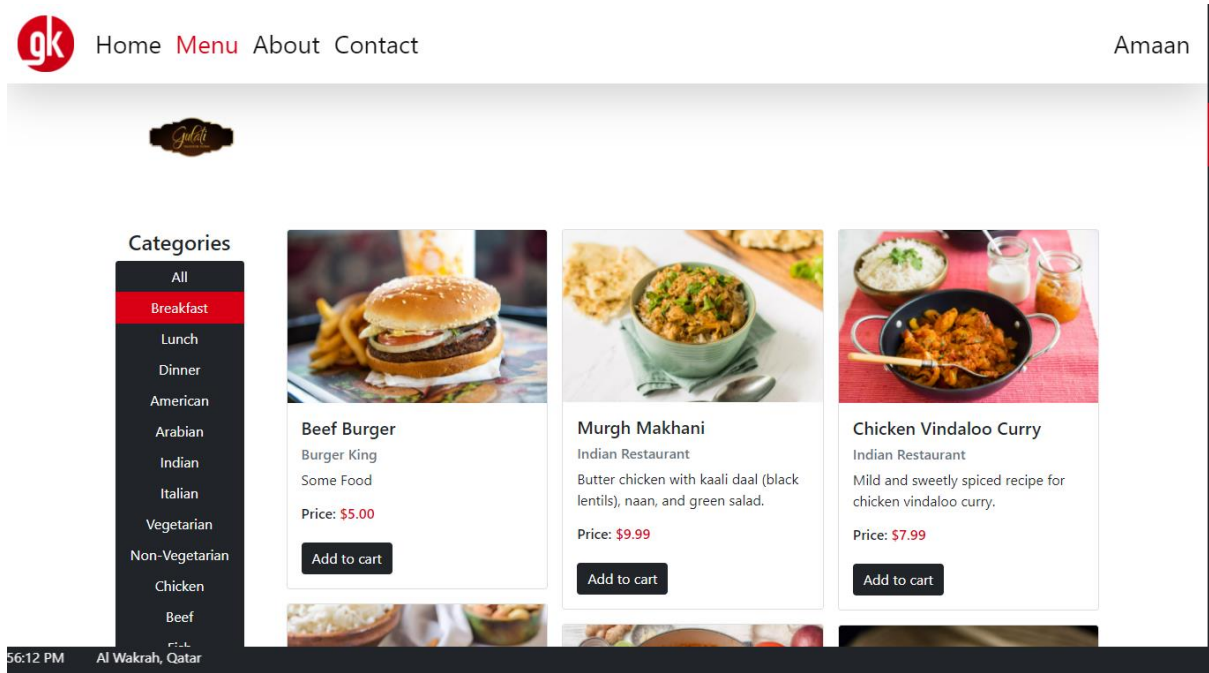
gk Home Menu About Contact

Amaan

Gulati

Categories

All
Breakfast
Lunch
Dinner
American
Arabian
Indian
Italian
Vegetarian
Non-Vegetarian
Chicken
Beef
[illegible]

Beef Burger
Burger King
Some Food
Price: $5.00
Add to cart

Murgh Makhani
Indian Restaurant
Butter chicken with kaali daal (black lentils), naan, and green salad.
Price: $9.99
Add to cart

Chicken Vindaloo Curry
Indian Restaurant
Mild and sweetly spiced recipe for chicken vindaloo curry.
Price: $7.99
Add to cart

56:12 PM Al Wakrah, Qatar